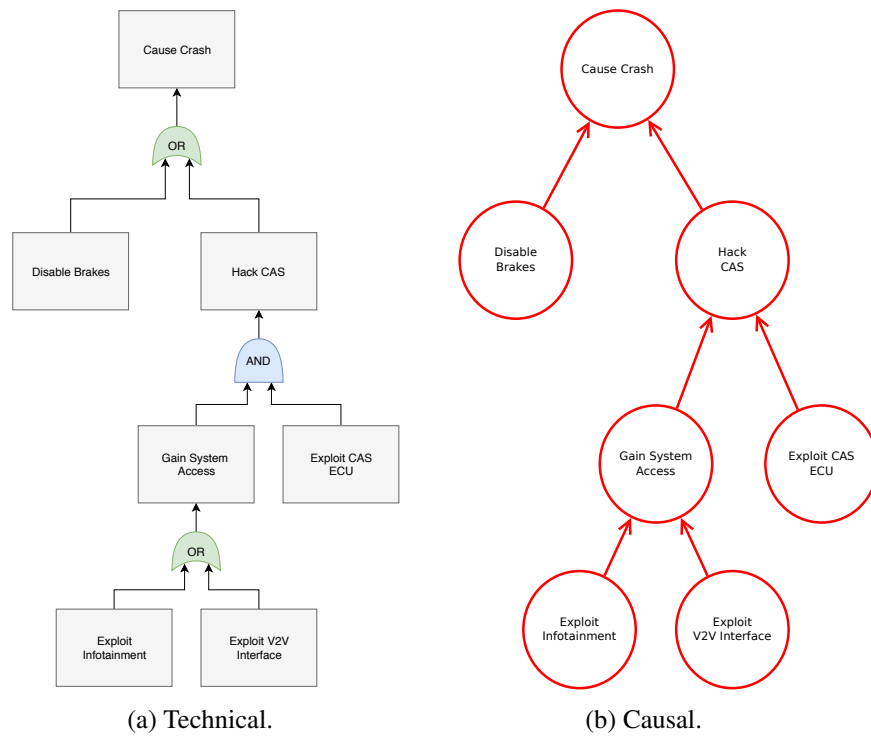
Cause Crash

OR

Disable Brakes

Hack CAS

AND

Gain System Access

Exploit CAS ECU

OR

Exploit Infotainment

Exploit V2V Interface

(a) Technical.

Cause Crash

Disable Brakes

Hack CAS

Gain System Access

Exploit CAS ECU

Exploit Infotainment

Exploit V2V Interface

(b) Causal.